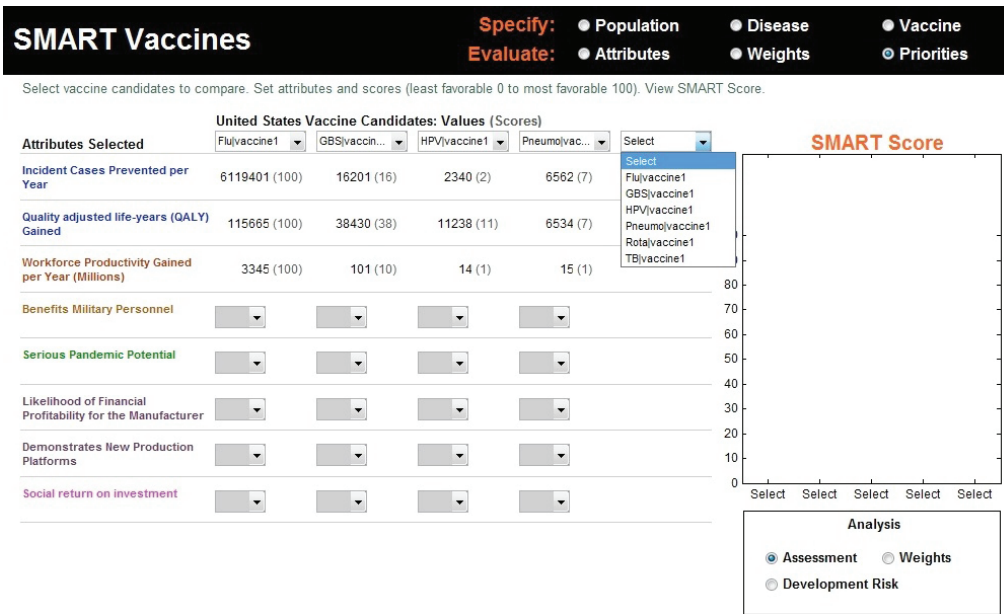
SMART Vaccines

Specify: Population Disease Vaccine
Evaluate: Attributes Weights Priorities

Select vaccine candidates to compare. Set attributes and scores (least favorable 0 to most favorable 100). View SMART Score.

United States Vaccine Candidates: Values (Scores)

| Attributes Selected | Flu\|vaccine1 | GBS\|vaccin... | HPV\|vaccine1 | Pneumo\|vac... | Select |
|---|---|---|---|---|---|
| Incident Cases Prevented per Year | 6119401 (100) | 16201 (16) | 2340 (2) | 6562 (7) | |
| Quality adjusted life-years (QALY) Gained | 115665 (100) | 38430 (38) | 11238 (11) | 6534 (7) | |
| Workforce Productivity Gained per Year (Millions) | 3345 (100) | 101 (10) | 14 (1) | 15 (1) | |
| Benefits Military Personnel | | | | | |
| Serious Pandemic Potential | | | | | |
| Likelihood of Financial Profitability for the Manufacturer | | | | | |
| Demonstrates New Production Platforms | | | | | |
| Social return on investment | | | | | |

Select
Flu|vaccine1
GBS|vaccine1
HPV|vaccine1
Pneumo|vaccine1
Rota|vaccine1
TB|vaccine1

SMART Score

80
70
60
50
40
30
20
10
0
Select Select Select Select Select

Analysis
Assessment Weights
Development Risk